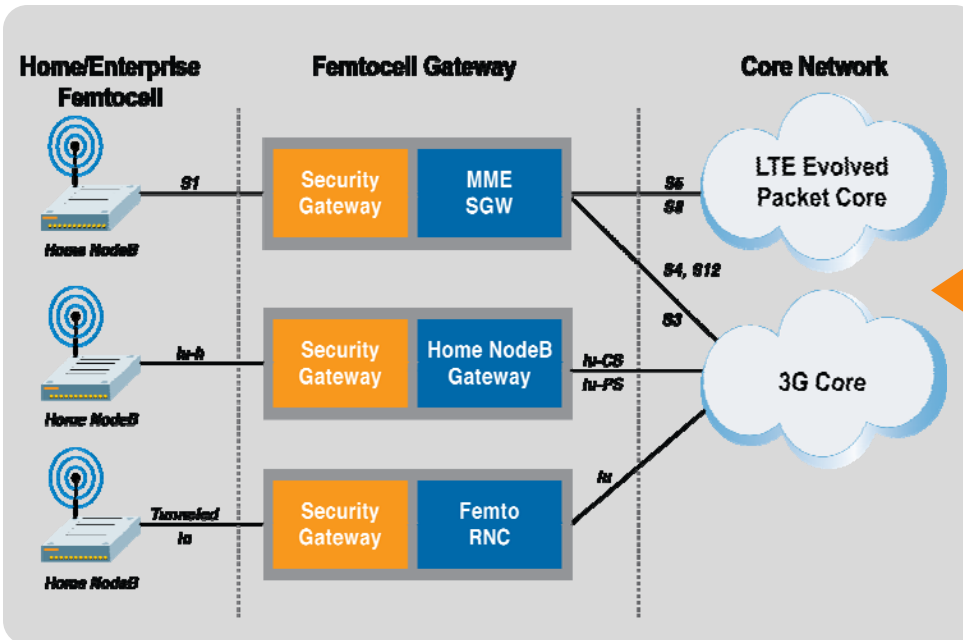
Home/Enterprise Femtocell

Femtocell Gateway

Core Network

Home NodeB

S1

Security Gateway

MME SGW

S5

S8

LTE Evolved Packet Core

S4, S12

S3

Home NodeB

Iu-h

Security Gateway

Home NodeB Gateway

Iu-CS

Iu-PS

3G Core

Home NodeB

Tunneled Iu

Security Gateway

Femto RNC

Iu